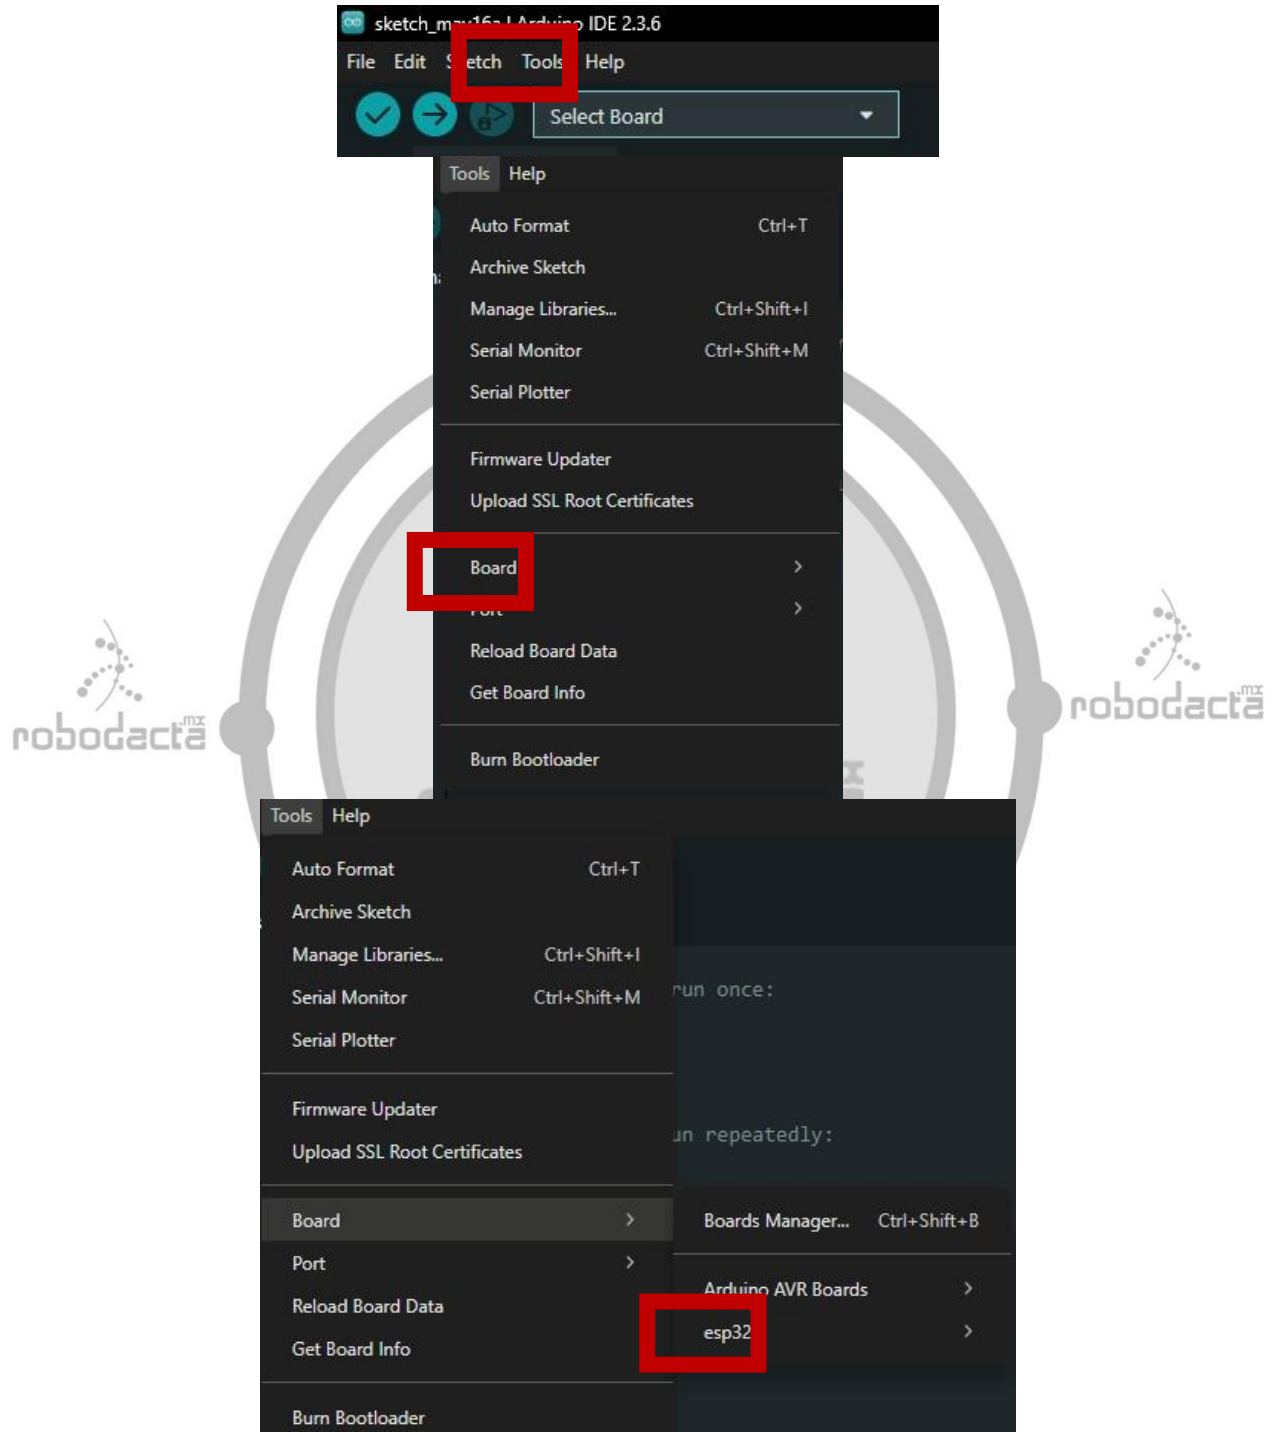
sketch_m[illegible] | Arduino IDE 2.3.6
File Edit Sketch Tools Help
Select Board

Tools Help
Auto Format Ctrl+T
Archive Sketch
Manage Libraries... Ctrl+Shift+I
Serial Monitor Ctrl+Shift+M
Serial Plotter
Firmware Updater
Upload SSL Root Certificates
Board
Port
Reload Board Data
Get Board Info
Burn Bootloader

robodacta.mx
robodacta.mx

Tools Help
Auto Format Ctrl+T
Archive Sketch
Manage Libraries... Ctrl+Shift+I
Serial Monitor Ctrl+Shift+M
Serial Plotter
Firmware Updater
Upload SSL Root Certificates
Board
Port
Reload Board Data
Get Board Info
Burn Bootloader

run once:
un repeatedly:

Boards Manager... Ctrl+Shift+B
Arduino AVR Boards
esp32